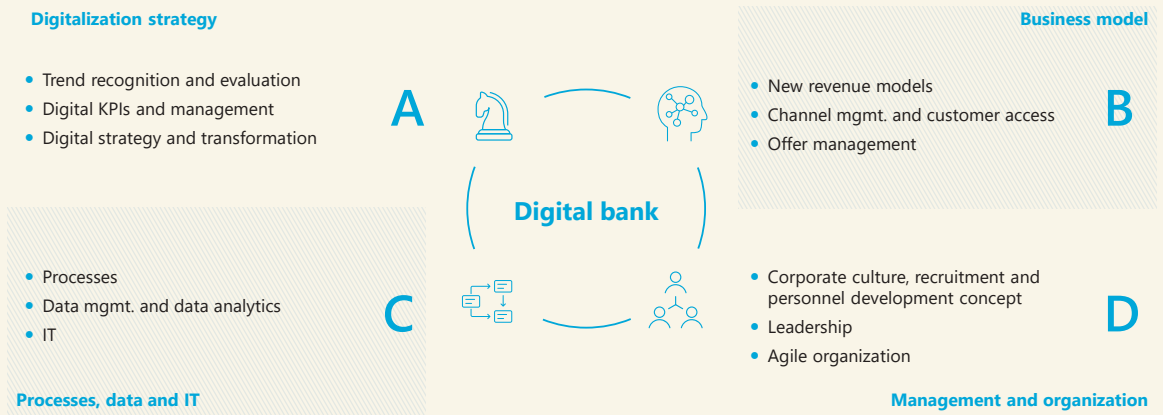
Digitalization strategy

- Trend recognition and evaluation
- Digital KPIs and management
- Digital strategy and transformation

A

Business model

- New revenue models
- Channel mgmt. and customer access
- Offer management

B

Digital bank

- Processes
- Data mgmt. and data analytics
- IT

C

Processes, data and IT

- Corporate culture, recruitment and personnel development concept
- Leadership
- Agile organization

D

Management and organization